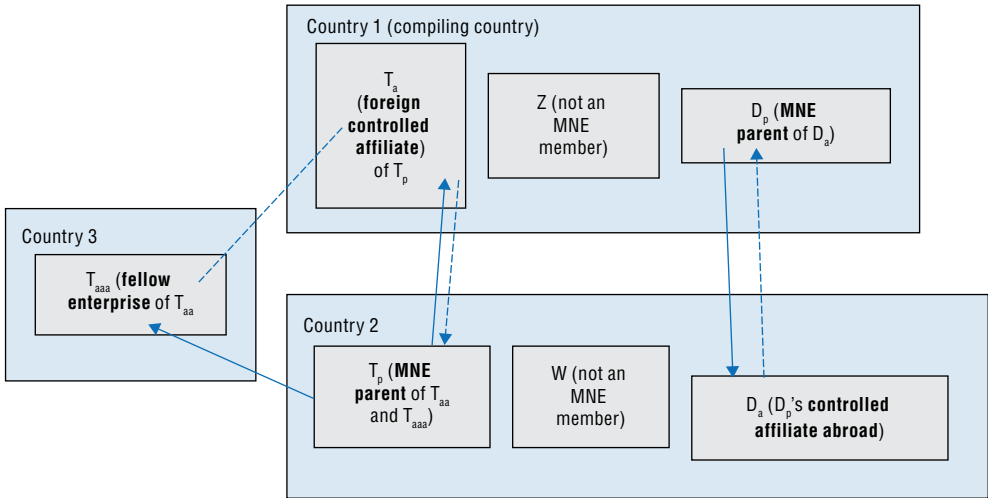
Country 1 (compiling country)

$T_a$ (**foreign controlled affiliate**) of $T_p$

Z (not an MNE member)

$D_p$ (**MNE parent** of $D_a$)

Country 3

$T_{aaa}$ (**fellow enterprise** of $T_{aa}$

Country 2

$T_p$ (**MNE parent** of $T_{aa}$ and $T_{aaa}$)

W (not an MNE member)

$D_a$ ($D_p$'s **controlled affiliate abroad**)